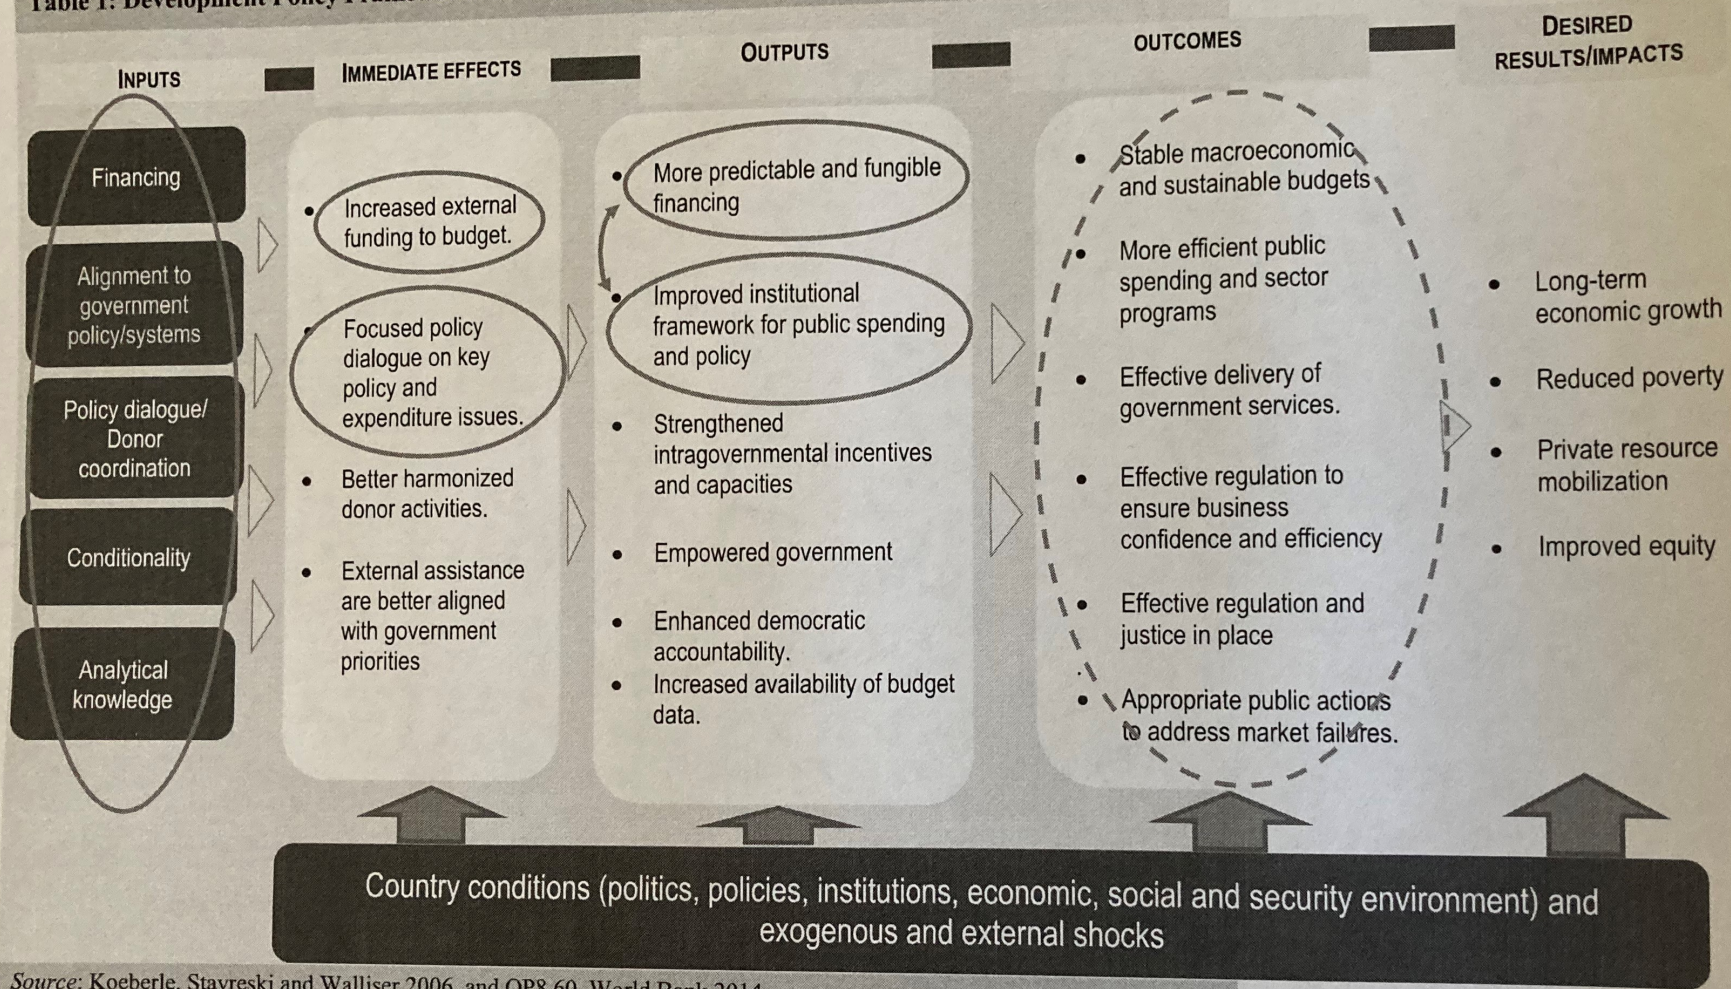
Table 1: Development Policy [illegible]

INPUTS

IMMEDIATE EFFECTS

OUTPUTS

OUTCOMES

DESIRED RESULTS/IMPACTS

Financing

Alignment to government policy/systems

Policy dialogue/ Donor coordination

Conditionality

Analytical knowledge

• Increased external funding to budget.

• Focused policy dialogue on key policy and expenditure issues.

• Better harmonized donor activities.

• External assistance are better aligned with government priorities

• More predictable and fungible financing

• Improved institutional framework for public spending and policy

• Strengthened intragovernmental incentives and capacities

• Empowered government

• Enhanced democratic accountability.

• Increased availability of budget data.

• Stable macroeconomic and sustainable budgets

• More efficient public spending and sector programs

• Effective delivery of government services.

• Effective regulation to ensure business confidence and efficiency

• Effective regulation and justice in place

• Appropriate public actions to address market failures.

• Long-term economic growth

• Reduced poverty

• Private resource mobilization

• Improved equity

Country conditions (politics, policies, institutions, economic, social and security environment) and exogenous and external shocks

Source: Koeberle, Stavreski and Walliser 2006, and OP8.60, World Bank 2014